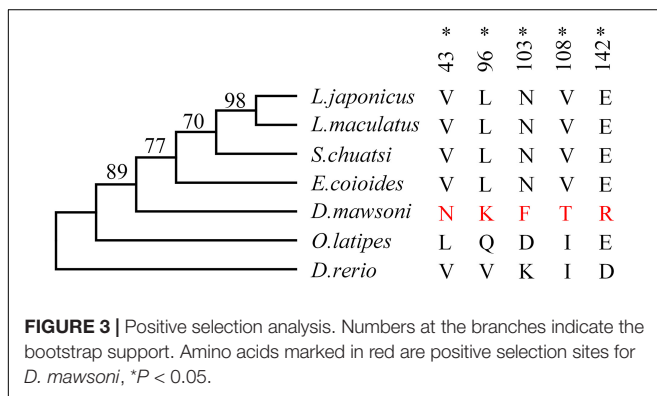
| | 43* | 96* | 103* | 108* | 142* |
|---|---|---|---|---|---|
| L.japonicus | V | L | N | V | E |
| L.maculatus | V | L | N | V | E |
| S.chuatsi | V | L | N | V | E |
| E.coioides | V | L | N | V | E |
| D.mawsoni | N | K | F | T | R |
| O.latipes | L | Q | D | I | E |
| D.rerio | V | V | K | I | D |

98
70
77
89

**FIGURE 3 |** Positive selection analysis. Numbers at the branches indicate the bootstrap support. Amino acids marked in red are positive selection sites for *D. mawsoni*, $^*P < 0.05$.